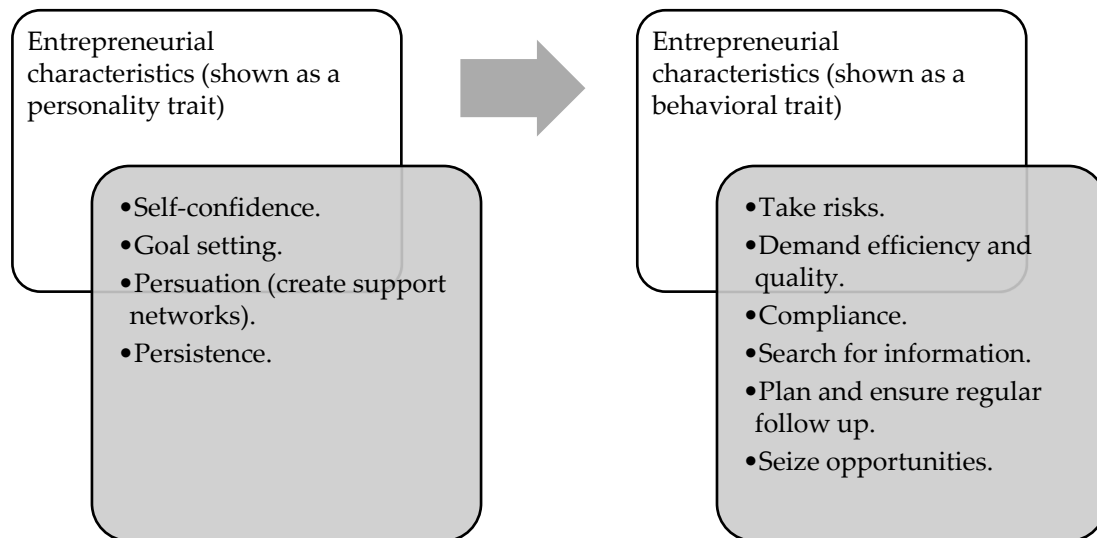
Entrepreneurial characteristics (shown as a personality trait)

- Self-confidence.
- Goal setting.
- Persuation (create support networks).
- Persistence.

Entrepreneurial characteristics (shown as a behavioral trait)

- Take risks.
- Demand efficiency and quality.
- Compliance.
- Search for information.
- Plan and ensure regular follow up.
- Seize opportunities.